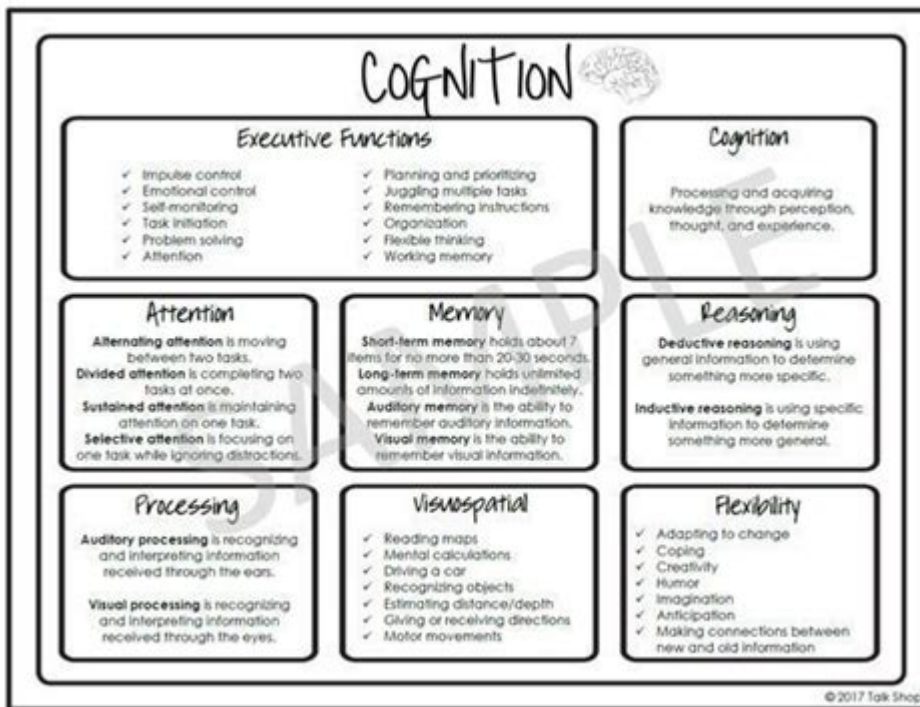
COGNITION

Executive Functions

✓ Impulse control
✓ Emotional control
✓ Self-monitoring
✓ Task initiation
✓ Problem solving
✓ Attention

✓ Planning and prioritizing
✓ Juggling multiple tasks
✓ Remembering instructions
✓ Organization
✓ Flexible thinking
✓ Working memory

Cognition

Processing and acquiring knowledge through perception, thought, and experience.

Attention

**Alternating attention** is moving between two tasks.
**Divided attention** is completing two tasks at once.
**Sustained attention** is maintaining attention on one task.
**Selective attention** is focusing on one task while ignoring distractions.

Memory

**Short-term memory** holds about 7 items for no more than 20-30 seconds.
**Long-term memory** holds unlimited amounts of information indefinitely.
**Auditory memory** is the ability to remember auditory information.
**Visual memory** is the ability to remember visual information.

Reasoning

**Deductive reasoning** is using general information to determine something more specific.

**Inductive reasoning** is using specific information to determine something more general.

SAMPLE

Processing

**Auditory processing** is recognizing and interpreting information received through the ears.

**Visual processing** is recognizing and interpreting information received through the eyes.

Visuospatial

✓ Reading maps
✓ Mental calculations
✓ Driving a car
✓ Recognizing objects
✓ Estimating distance/depth
✓ Giving or receiving directions
✓ Motor movements

Flexibility

✓ Adapting to change
✓ Coping
✓ Creativity
✓ Humor
✓ Imagination
✓ Anticipation
✓ Making connections between new and old information

© 2017 Talk Shop